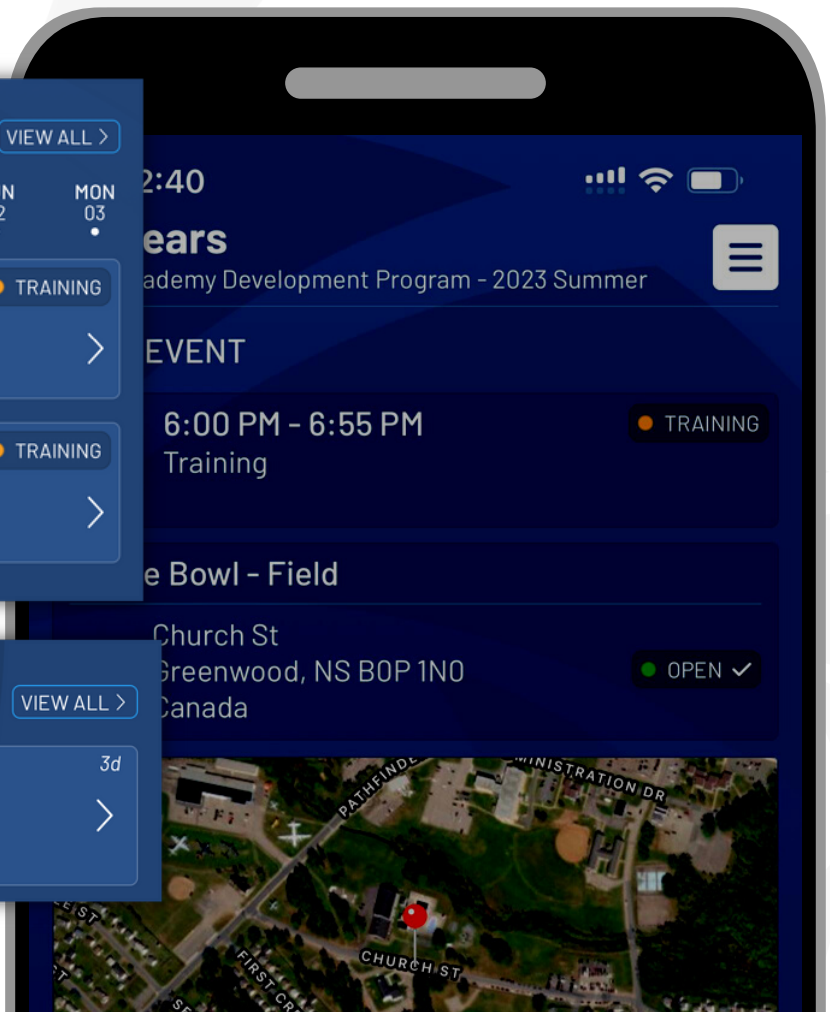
VIEW ALL >

N
2

MON
03

TRAINING

TRAINING

VIEW ALL >

3d

2:40

ears

ademy Development Program - 2023 Summer

EVENT

6:00 PM - 6:55 PM
Training

TRAINING

e Bowl - Field

Church St
Greenwood, NS B0P 1N0
Canada

OPEN ✓

PATHFINDE

MINISTRATION DR

CHURCH ST

FIRST CR

ST